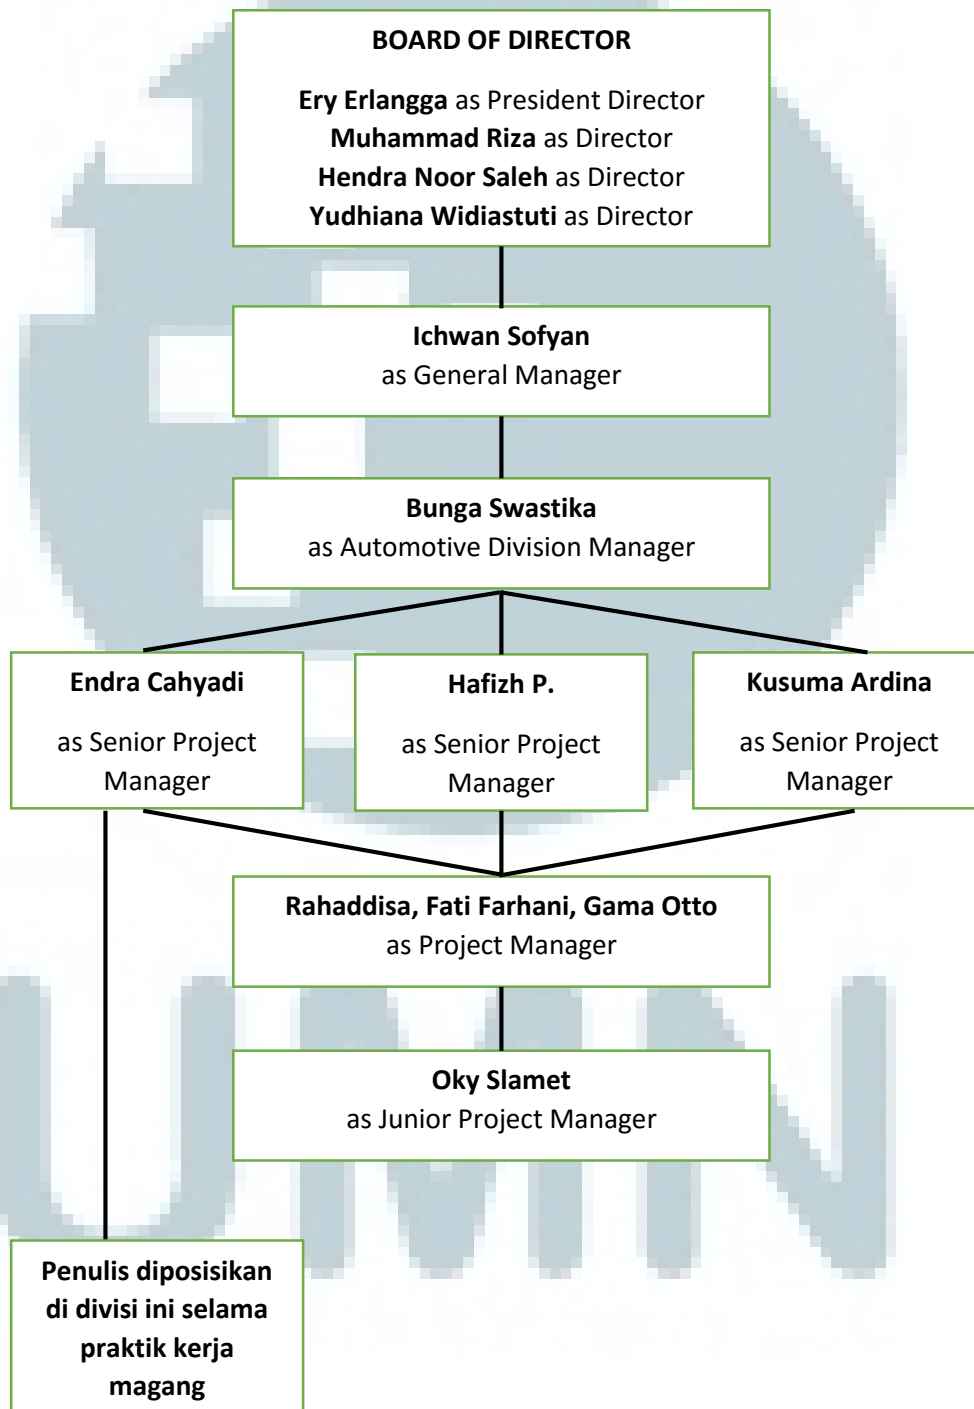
BOARD OF DIRECTOR

Ery Erlangga as President Director
Muhammad Riza as Director
Hendra Noor Saleh as Director
Yudhiana Widiastuti as Director

Ichwan Sofyan
as General Manager

Bunga Swastika
as Automotive Division Manager

Endra Cahyadi

as Senior Project Manager

Hafizh P.

as Senior Project Manager

Kusuma Ardina

as Senior Project Manager

Rahaddisa, Fati Farhani, Gama Otto
as Project Manager

Oky Slamet
as Junior Project Manager

Penulis diposisikan di divisi ini selama praktik kerja magang